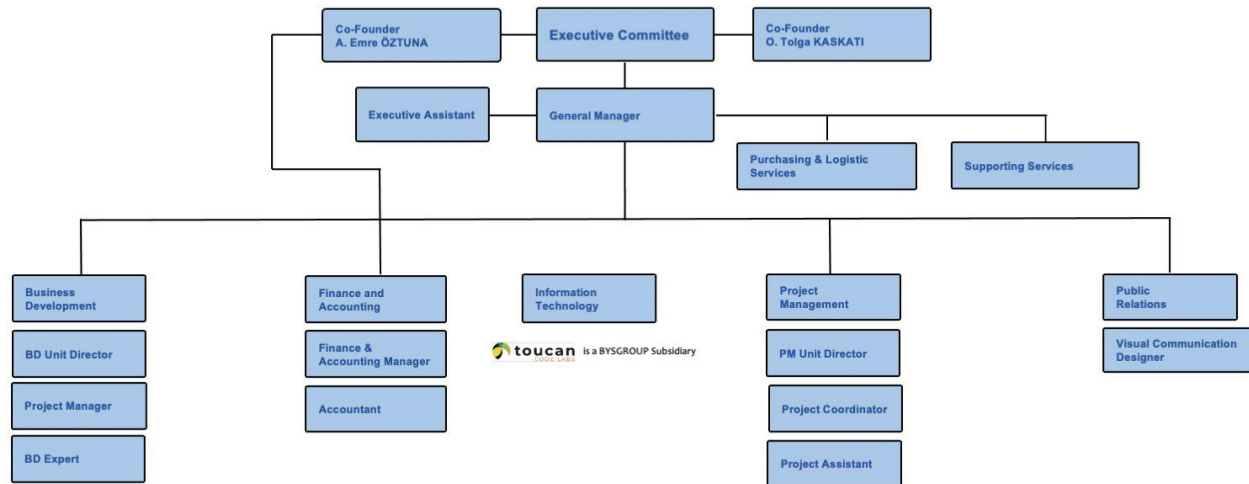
Co-Founder
A. Emre ÖZTUNA

Executive Committee

Co-Founder
O. Tolga KASKATI

Executive Assistant

General Manager

Purchasing & Logistic Services

Supporting Services

Business Development

BD Unit Director

Project Manager

BD Expert

Finance and Accounting

Finance & Accounting Manager

Accountant

Information Technology

toucan CODE LABS is a BYSGROUP Subsidiary

Project Management

PM Unit Director

Project Coordinator

Project Assistant

Public Relations

Visual Communication Designer